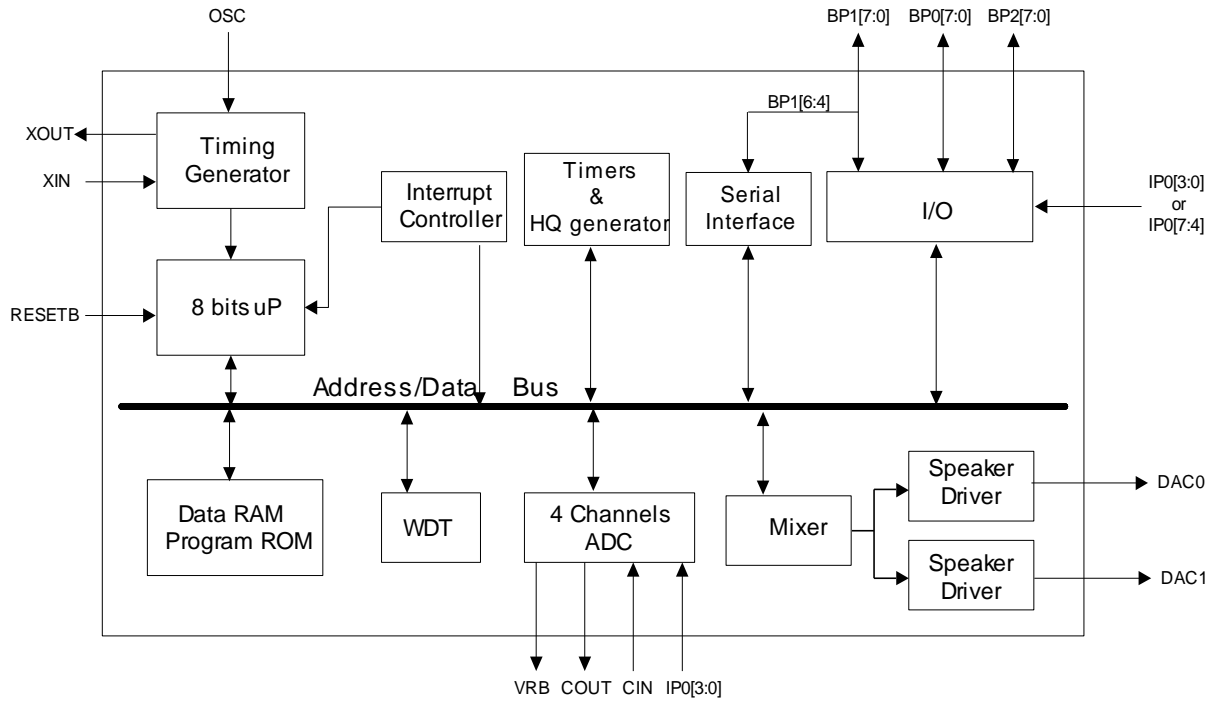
OSC

BP1[7:0] BP0[7:0] BP2[7:0]

BP1[6:4]

XOUT

XIN

Timing Generator

Interrupt Controller

Timers & HQ generator

Serial Interface

I/O

IP0[3:0] or IP0[7:4]

RESETB

8 bits uP

Address/Data Bus

Data RAM Program ROM

WDT

4 Channels ADC

Mixer

Speaker Driver

DAC0

Speaker Driver

DAC1

VRB COUT CIN IP0[3:0]